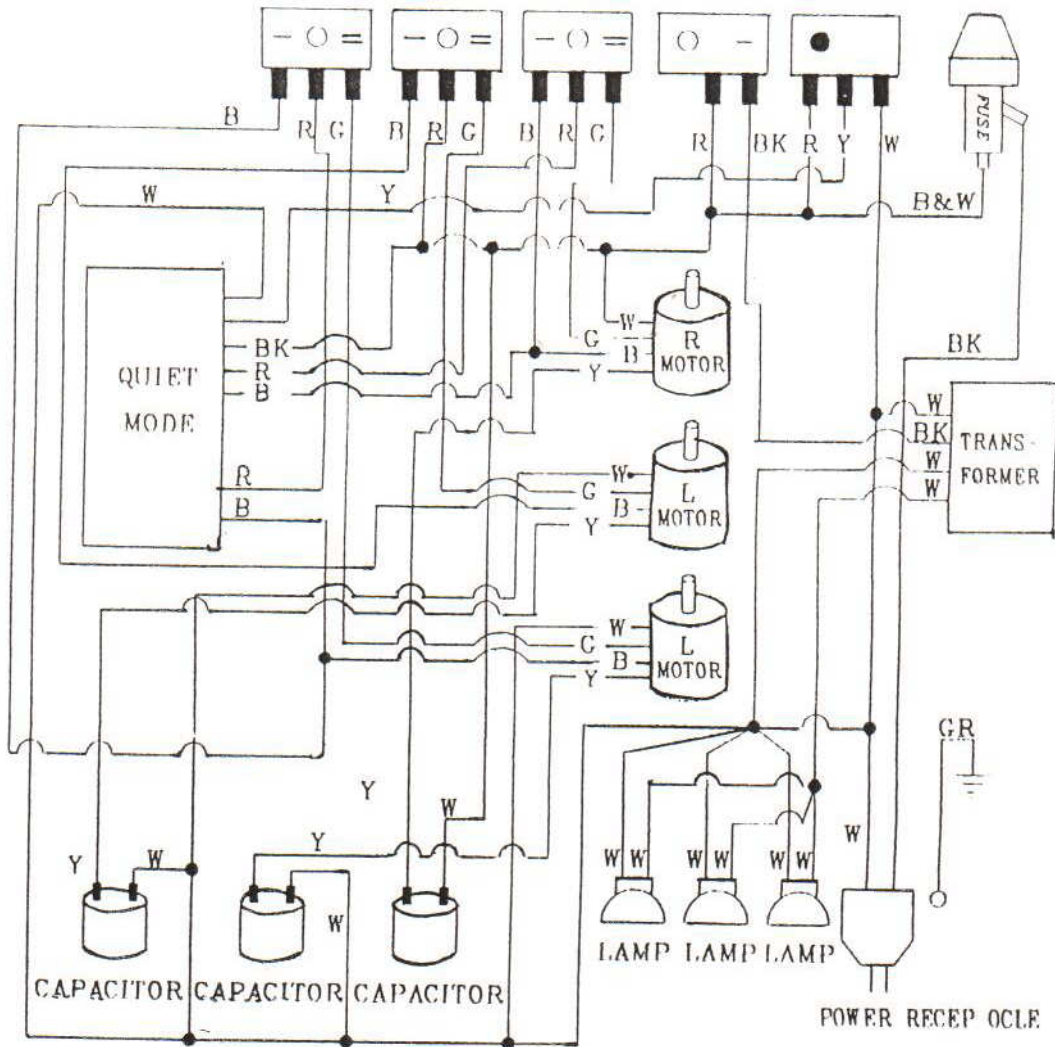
- O =
- O =
- O =
O -
B
R
G
B
R
G
B
R
G
R
BK
R
Y
W
FUSE
W
Y
B&W
QUIET MODE
BK
R
B
R
B
W
G
B
Y
R MOTOR
W
G
B
Y
L MOTOR
W
G
B
Y
L MOTOR
BK
W
BK
W
W
TRANSFORMER
GR
Y
W
Y
W
Y
W
W
W
W
W
W
W
W
CAPACITOR CAPACITOR CAPACITOR
LAMP LAMP LAMP
POWER RECEP OCLE